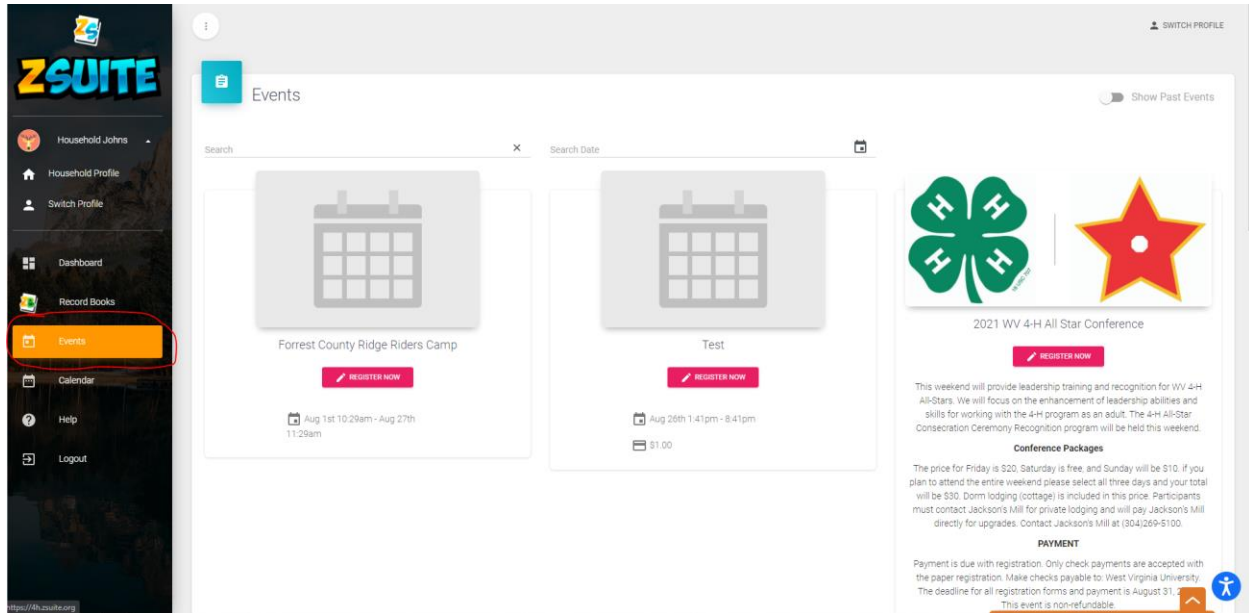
ZS
ZSUITE

Household Johns
Household Profile
Switch Profile

Dashboard
Record Books
Events
Calendar
Help
Logout

SWITCH PROFILE

Events

Show Past Events

Search
Search Date

Forrest County Ridge Riders Camp
REGISTER NOW
Aug 1st 10:29am - Aug 27th 11:29am

Test
REGISTER NOW
Aug 26th 1:41pm - 8:41pm
$1.00

H H
H H

2021 WV 4-H All Star Conference
REGISTER NOW

This weekend will provide leadership training and recognition for WV 4-H All-Stars. We will focus on the enhancement of leadership abilities and skills for working with the 4-H program as an adult. The 4-H All-Star Consecration Ceremony Recognition program will be held this weekend.

Conference Packages

The price for Friday is $20, Saturday is free, and Sunday will be $10. if you plan to attend the entire weekend please select all three days and your total will be $30. Dorm lodging (cottage) is included in this price. Participants must contact Jackson's Mill for private lodging and will pay Jackson's Mill directly for upgrades. Contact Jackson's Mill at (304)269-5100.

PAYMENT

Payment is due with registration. Only check payments are accepted with the paper registration. Make checks payable to: West Virginia University. The deadline for all registration forms and payment is August 31, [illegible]
This event is non-refundable.

https://4h.zsuite.org